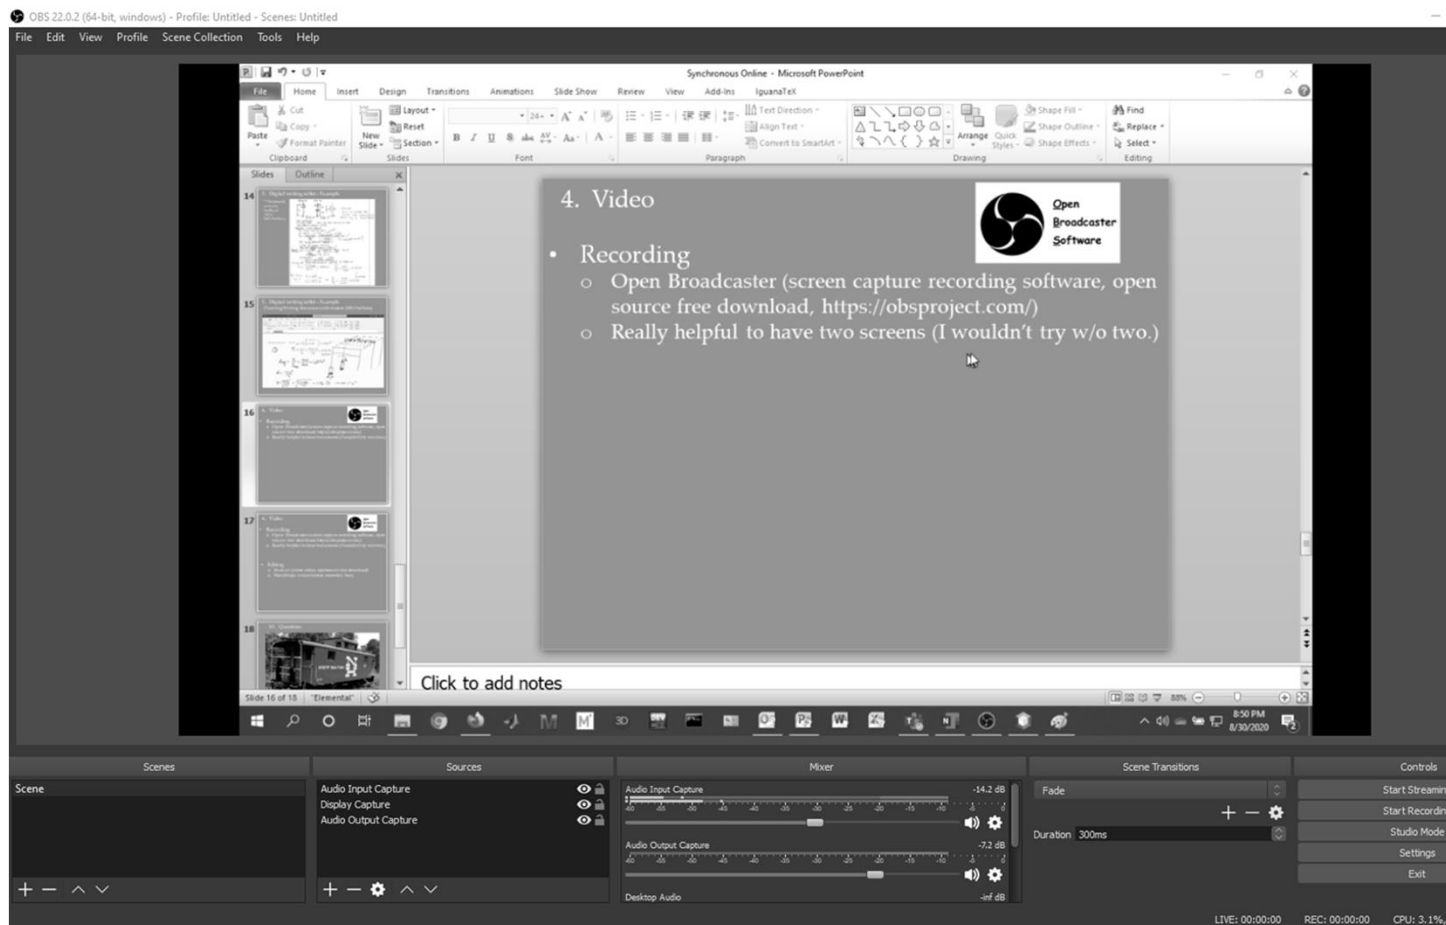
OBS 22.0.2 (64-bit, windows) - Profile: Untitled - Scenes: Untitled

File Edit View Profile Scene Collection Tools Help

Synchronous Online - Microsoft PowerPoint

File Home Insert Design Transitions Animations Slide Show Review View Add-Ins IguanaTeX

Paste Cut Copy Format Painter Clipboard New Slide Layout Reset Section Slides Font Paragraph Text Direction Align Text Convert to SmartArt Drawing Arrange Quick Styles Shape Fill Shape Outline Shape Effects Find Replace Select Editing

Slides Outline

14 15 16 17 18

4. Video

Open Broadcaster Software

• Recording
○ Open Broadcaster (screen capture recording software, open source free download, https://obsproject.com/)
○ Really helpful to have two screens (I wouldn't try w/o two.)

Click to add notes

Slide 16 of 18 "Elemental"

8:50 PM 8/30/2020

Scenes
Scene

Sources
Audio Input Capture
Display Capture
Audio Output Capture

Mixer
Audio Input Capture -14.2 dB
Audio Output Capture -7.2 dB
Desktop Audio -inf dB

Scene Transitions
Fade
Duration 300ms

Controls
Start Streamin
Start Recordin
Studio Mode
Settings
Exit

LIVE: 00:00:00 REC: 00:00:00 CPU: 3.1%,